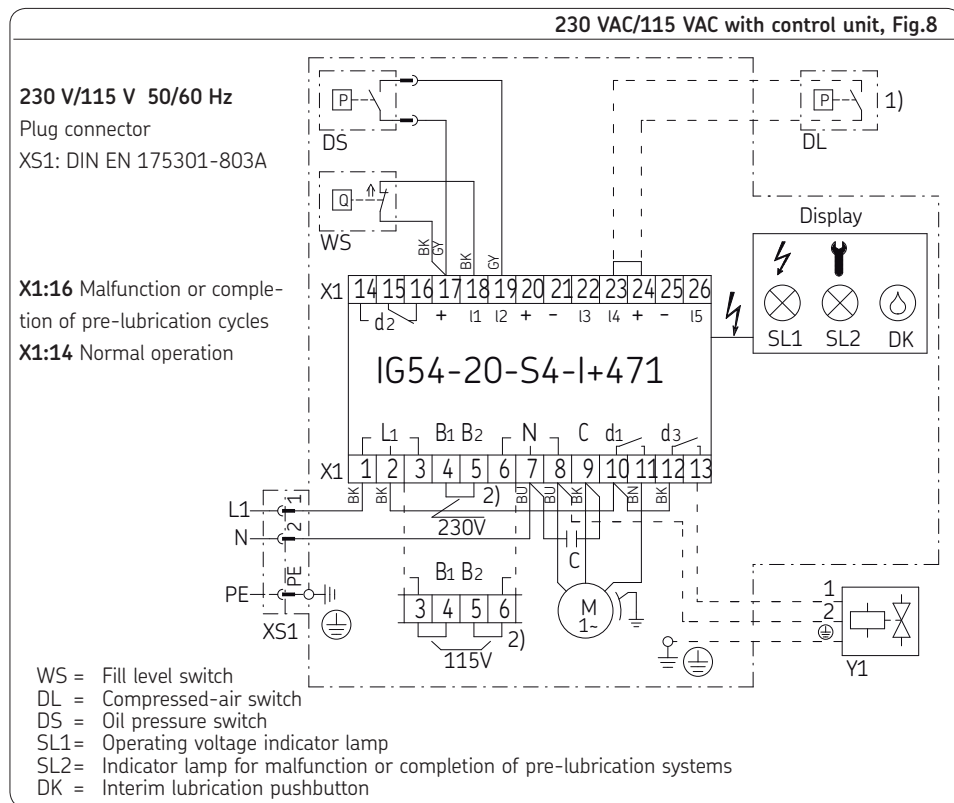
230 VAC/115 VAC with control unit, Fig.8

230 V/115 V 50/60 Hz
Plug connector
XS1: DIN EN 175301-803A

X1:16 Malfunction or completion of pre-lubrication cycles
X1:14 Normal operation

P
DS
Q
WS
P
1)
DL
Display
SL1 SL2 DK

BK GY BK GY

X1 14 15 16 17 18 19 20 21 22 23 24 25 26
d2 + I1 I2 + − I3 I4 + − I5

IG54-20-S4-I+471

L1 B1 B2 N C d1 d3
X1 1 2 3 4 5 6 7 8 9 10 11 12 13
BK BK BU BU BK BN BK
2)
230V
L1
N
PE
1
2
PE
XS1
B1 B2
3 4 5 6
2)
115V
C
M
1~
1
2
Y1

WS = Fill level switch
DL = Compressed-air switch
DS = Oil pressure switch
SL1= Operating voltage indicator lamp
SL2= Indicator lamp for malfunction or completion of pre-lubrication systems
DK = Interim lubrication pushbutton